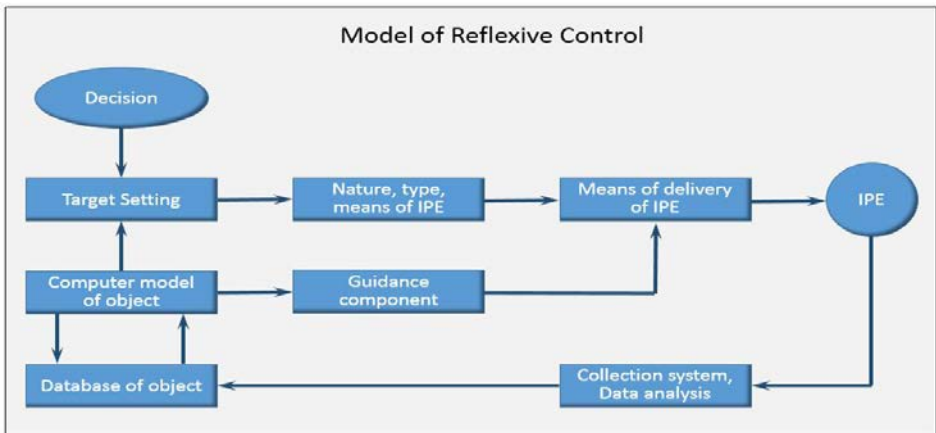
Model of Reflexive Control

Decision

Target Setting

Nature, type, means of IPE

Means of delivery of IPE

IPE

Computer model of object

Guidance component

Database of object

Collection system, Data analysis